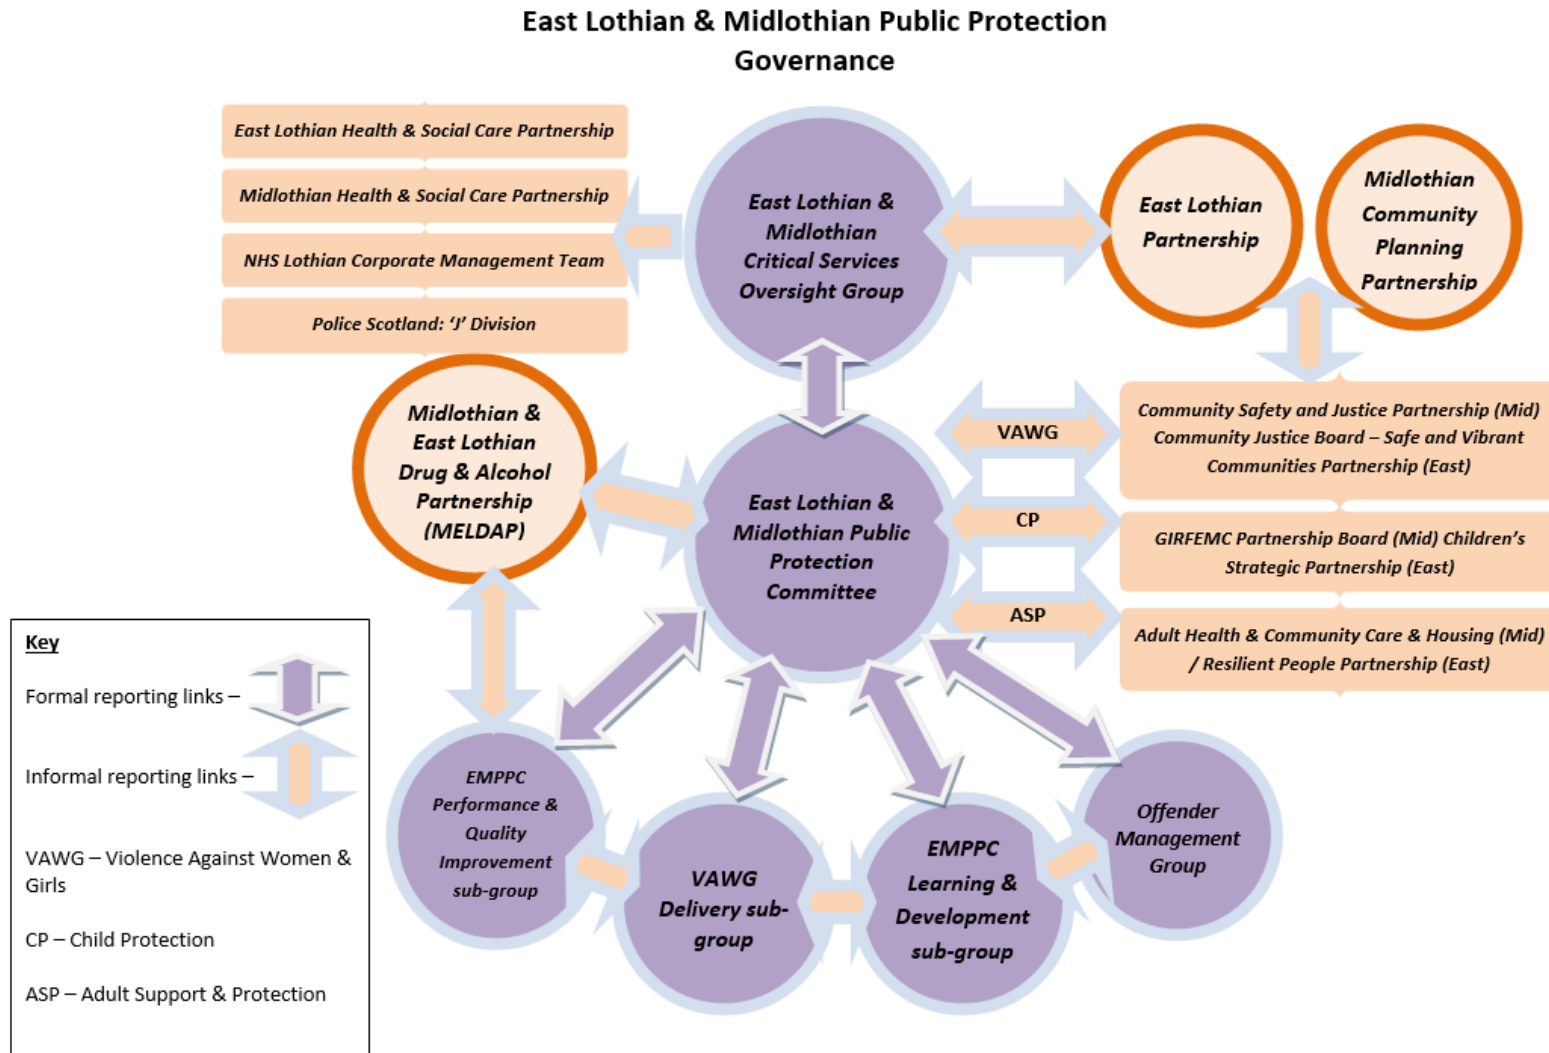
East Lothian & Midlothian Public Protection Governance

East Lothian Health & Social Care Partnership

Midlothian Health & Social Care Partnership

NHS Lothian Corporate Management Team

Police Scotland: 'J' Division

East Lothian & Midlothian Critical Services Oversight Group

East Lothian Partnership

Midlothian Community Planning Partnership

Midlothian & East Lothian Drug & Alcohol Partnership (MELDAP)

East Lothian & Midlothian Public Protection Committee

VAWG

CP

ASP

Community Safety and Justice Partnership (Mid) Community Justice Board – Safe and Vibrant Communities Partnership (East)

GIRFEMC Partnership Board (Mid) Children's Strategic Partnership (East)

Adult Health & Community Care & Housing (Mid) / Resilient People Partnership (East)

EMPPC Performance & Quality Improvement sub-group

VAWG Delivery sub-group

EMPPC Learning & Development sub-group

Offender Management Group

Key

Formal reporting links –

Informal reporting links –

VAWG – Violence Against Women & Girls

CP – Child Protection

ASP – Adult Support & Protection